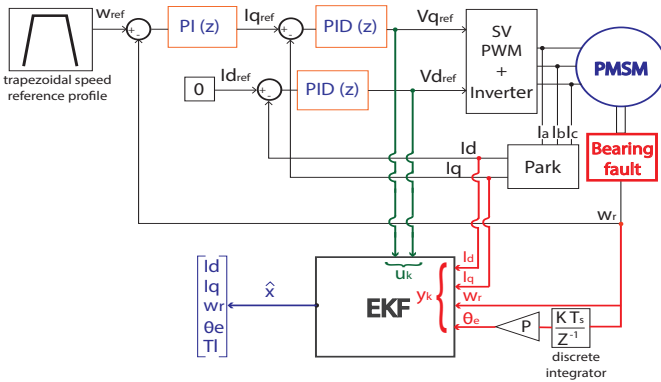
trapezoidal speed reference profile

$w_{ref}$

+ -

PI (z)

$Iq_{ref}$

+ -

PID (z)

$Vq_{ref}$

SV PWM + Inverter

PMSM

0

$Id_{ref}$

+ -

PID (z)

$Vd_{ref}$

Ia Ib Ic

Bearing fault

Id

Iq

Park

$w_r$

$u_k$

$I_d$

$I_q$

$y_k$

$w_r$

$\theta_e$

P

$\frac{K T_s}{Z^{-1}}$

discrete integrator

EKF

$\hat{x}$

Id
Iq
wr
θe
Tl